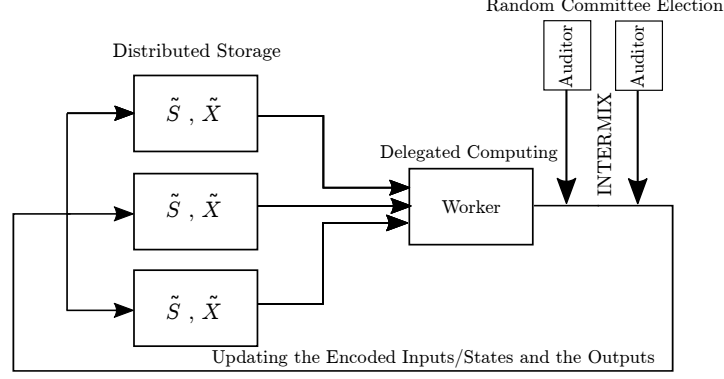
Random Committee Election

Auditor

Auditor

Distributed Storage

$\tilde{S}$ , $\tilde{X}$

INTERMIX

Delegated Computing

$\tilde{S}$ , $\tilde{X}$

Worker

$\tilde{S}$ , $\tilde{X}$

Updating the Encoded Inputs/States and the Outputs